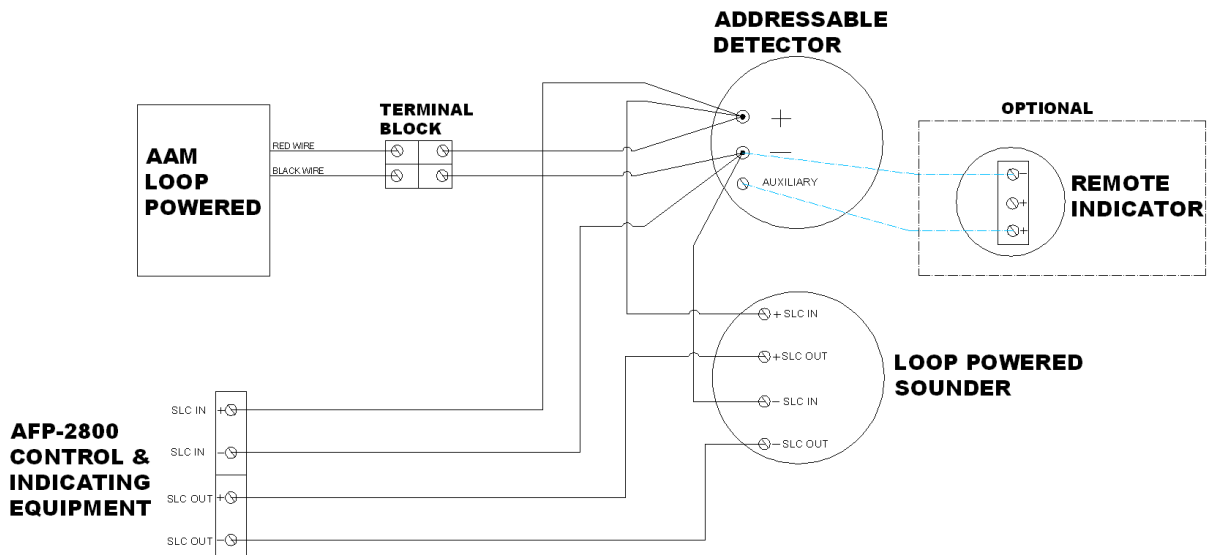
ADDRESSABLE DETECTOR

TERMINAL BLOCK

OPTIONAL

AAM LOOP POWERED

RED WIRE

BLACK WIRE

+

—

AUXILIARY

—

+

+

REMOTE INDICATOR

+ SLC IN

+SLC OUT

— SLC IN

— SLC OUT

LOOP POWERED SOUNDER

SLC IN +

SLC IN —

SLC OUT +

SLC OUT —

AFP-2800 CONTROL & INDICATING EQUIPMENT